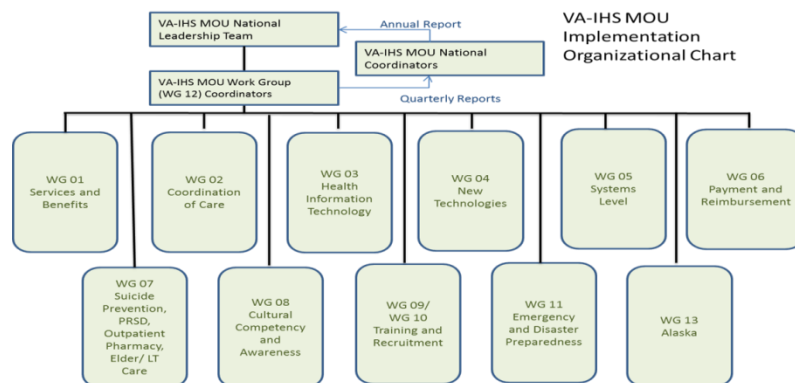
VA-IHS MOU Implementation Organizational Chart

VA-IHS MOU National Leadership Team

Annual Report

VA-IHS MOU National Coordinators

VA-IHS MOU Work Group (WG 12) Coordinators

Quarterly Reports

WG 01 Services and Benefits

WG 02 Coordination of Care

WG 03 Health Information Technology

WG 04 New Technologies

WG 05 Systems Level

WG 06 Payment and Reimbursement

WG 07 Suicide Prevention, PRSD, Outpatient Pharmacy, Elder/ LT Care

WG 08 Cultural Competency and Awareness

WG 09/ WG 10 Training and Recruitment

WG 11 Emergency and Disaster Preparedness

WG 13 Alaska